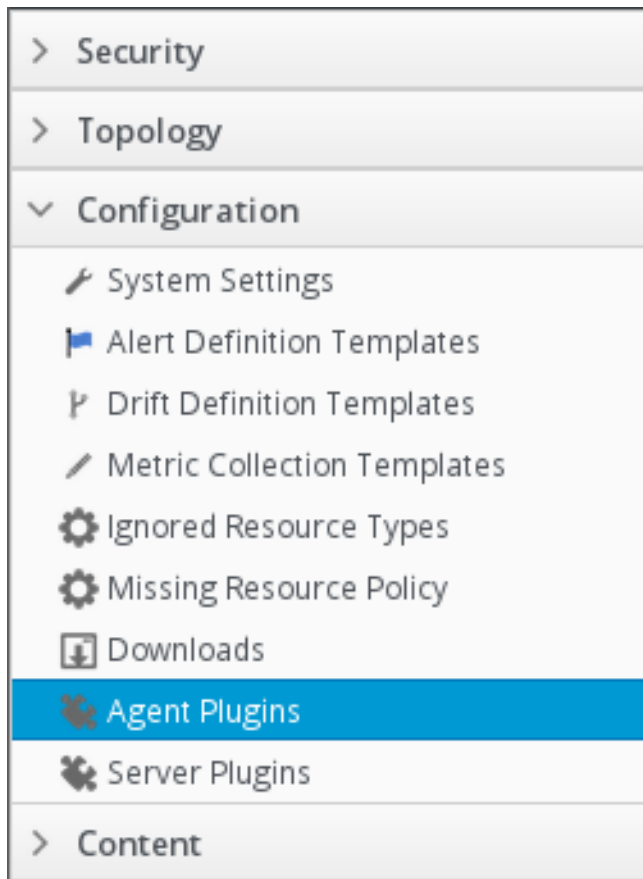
> Security

> Topology

Configuration

System Settings

Alert Definition Templates

Drift Definition Templates

Metric Collection Templates

Ignored Resource Types

Missing Resource Policy

Downloads

Agent Plugins

Server Plugins

> Content